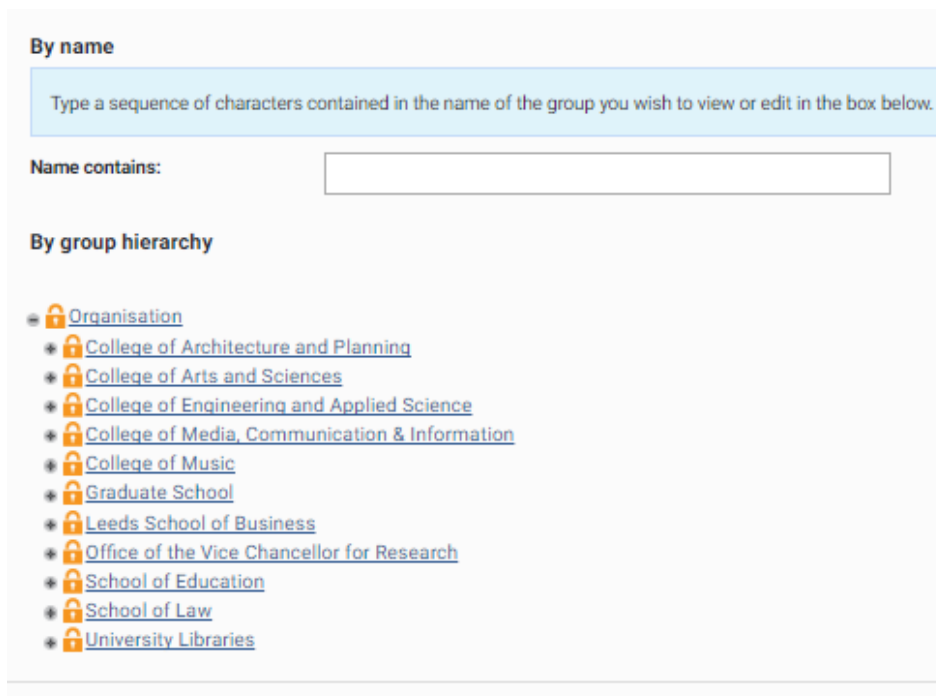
By name

Type a sequence of characters contained in the name of the group you wish to view or edit in the box below.

Name contains:

By group hierarchy

Organisation
College of Architecture and Planning
College of Arts and Sciences
College of Engineering and Applied Science
College of Media, Communication & Information
College of Music
Graduate School
Leeds School of Business
Office of the Vice Chancellor for Research
School of Education
School of Law
University Libraries